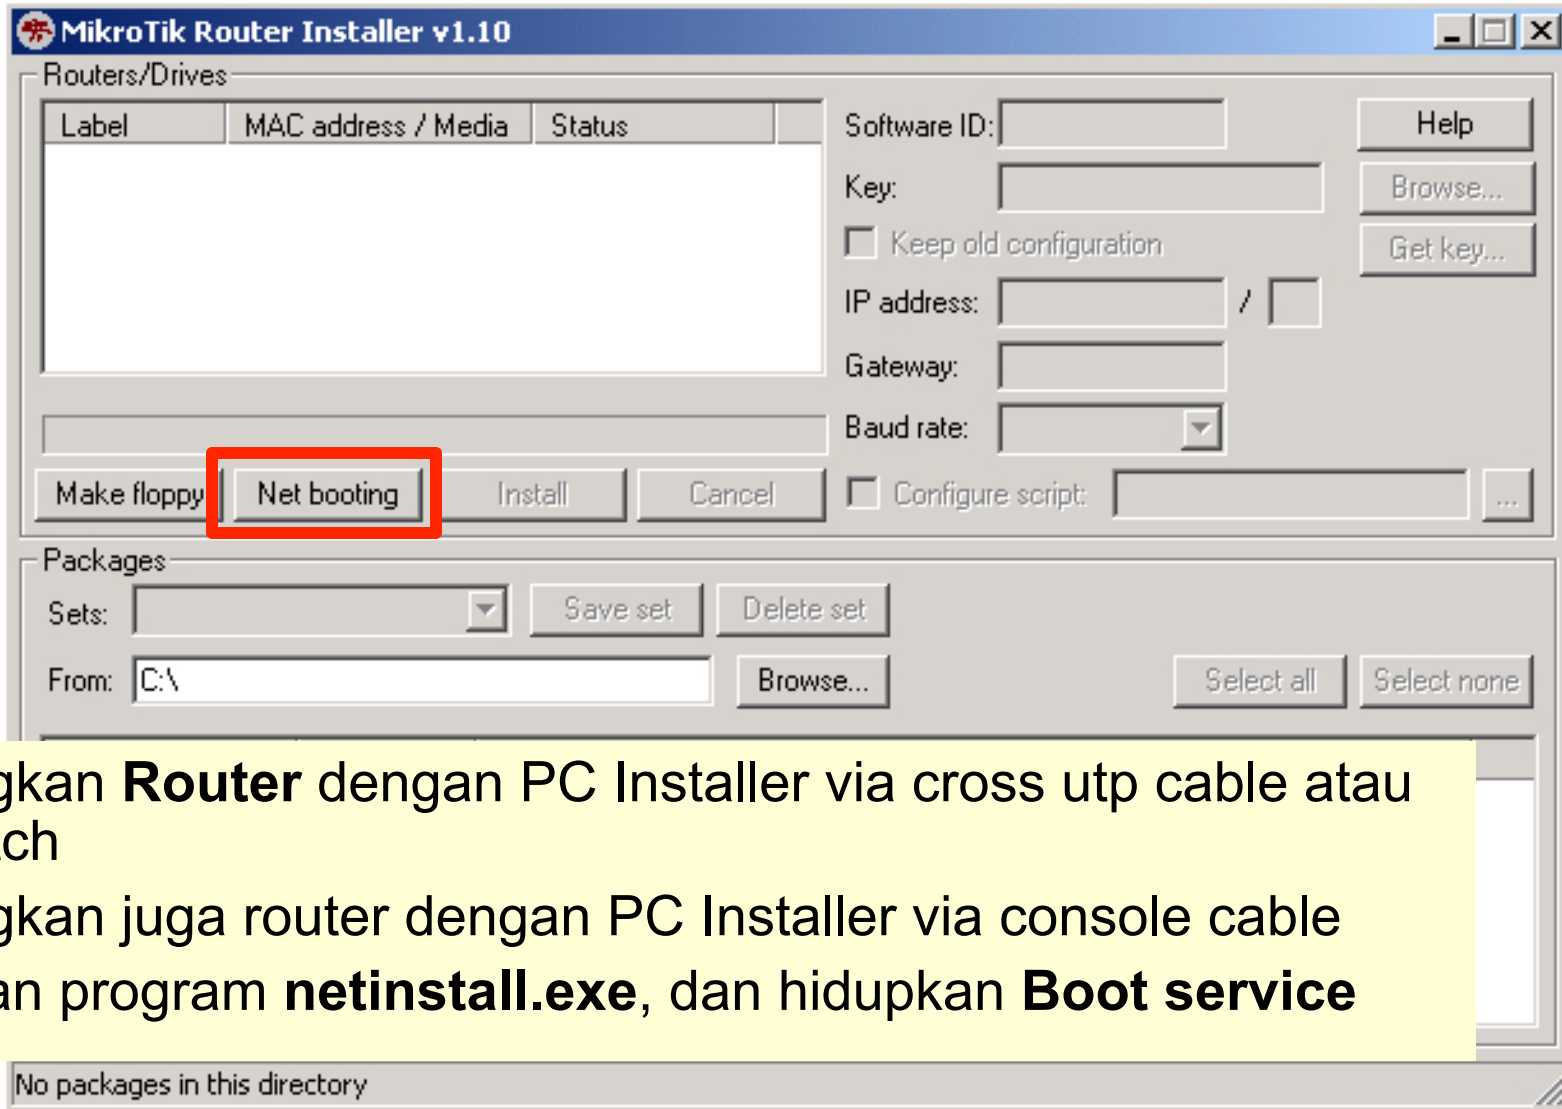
MikroTik Router Installer v1.10

Routers/Drives

| Label | MAC address / Media | Status |
|---|---|---|

Software ID:

Key:

Keep old configuration

IP address: /

Gateway:

Baud rate:

Help

Browse...

Get key...

Make floppy

Net booting

Install

Cancel

Configure script:

...

Packages

Sets:

Save set

Delete set

From: C:\

Browse...

Select all

Select none

gkan **Router** dengan PC Installer via cross utp cable atau ch

gkan juga router dengan PC Installer via console cable

an program **netinstall.exe**, dan hidupkan **Boot service**

No packages in this directory